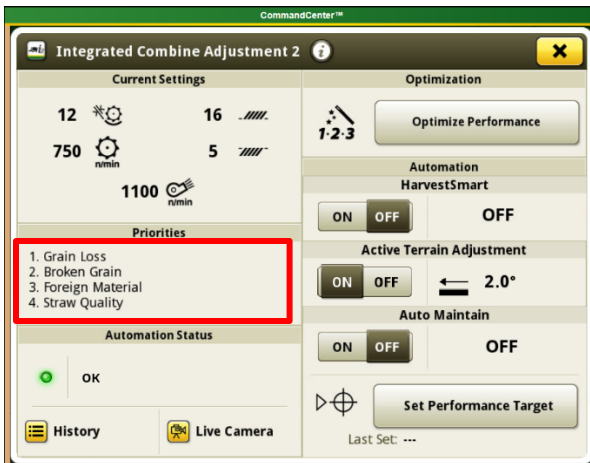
CommandCenter™

Integrated Combine Adjustment 2

Current Settings

12

16

750
n/min

5

1100
n/min

Priorities

1. Grain Loss
2. Broken Grain
3. Foreign Material
4. Straw Quality

Automation Status

OK

History

Live Camera

Optimization

1·2·3

Optimize Performance

Automation

HarvestSmart

ON OFF

OFF

Active Terrain Adjustment

ON OFF

2.0°

Auto Maintain

ON OFF

OFF

Set Performance Target

Last Set: ---